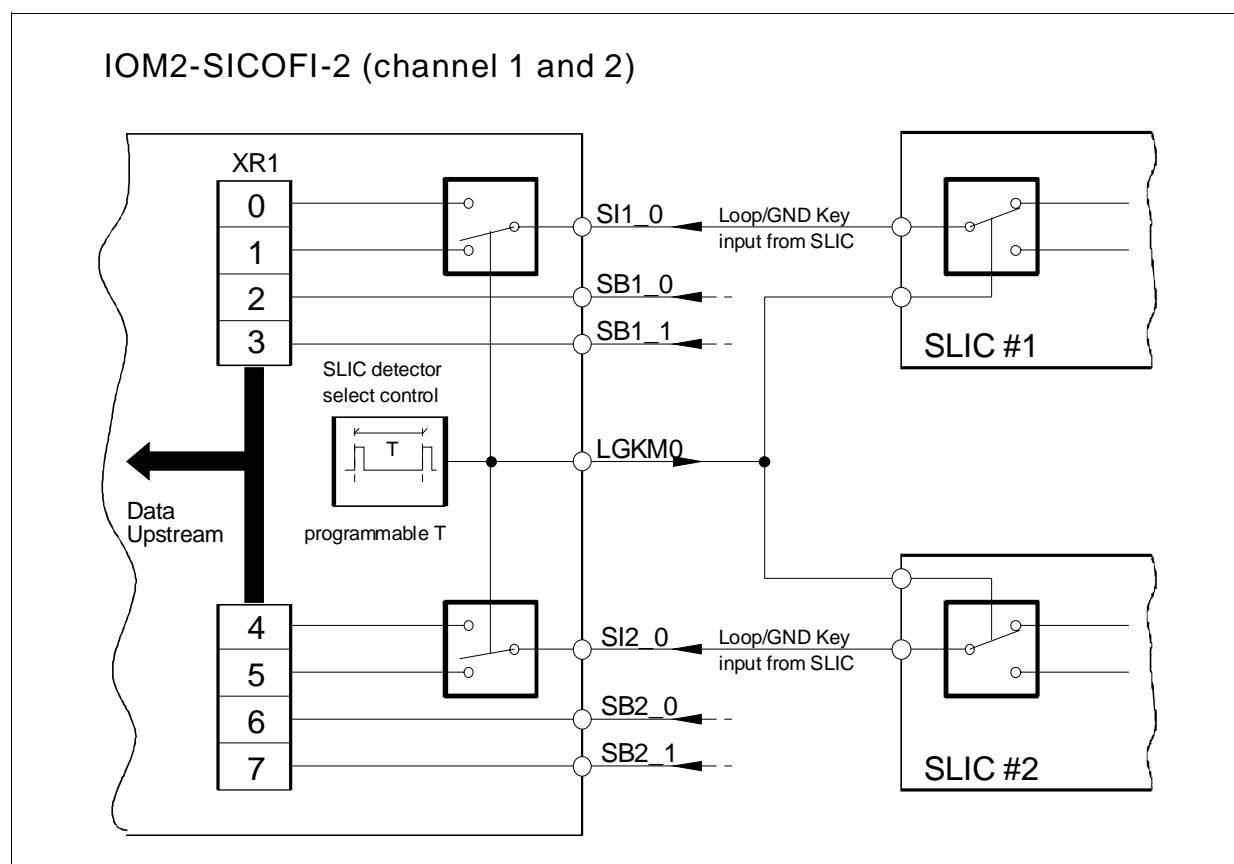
IOM2-SICOFI-2 (channel 1 and 2)

XR1

0
1
2
3

SI1_0
Loop/GND Key input from SLIC
SB1_0
SB1_1
SLIC #1

SLIC detector select control
T
LGKM0

Data Upstream
programmable T

4
5
6
7

SI2_0
Loop/GND Key input from SLIC
SB2_0
SB2_1
SLIC #2